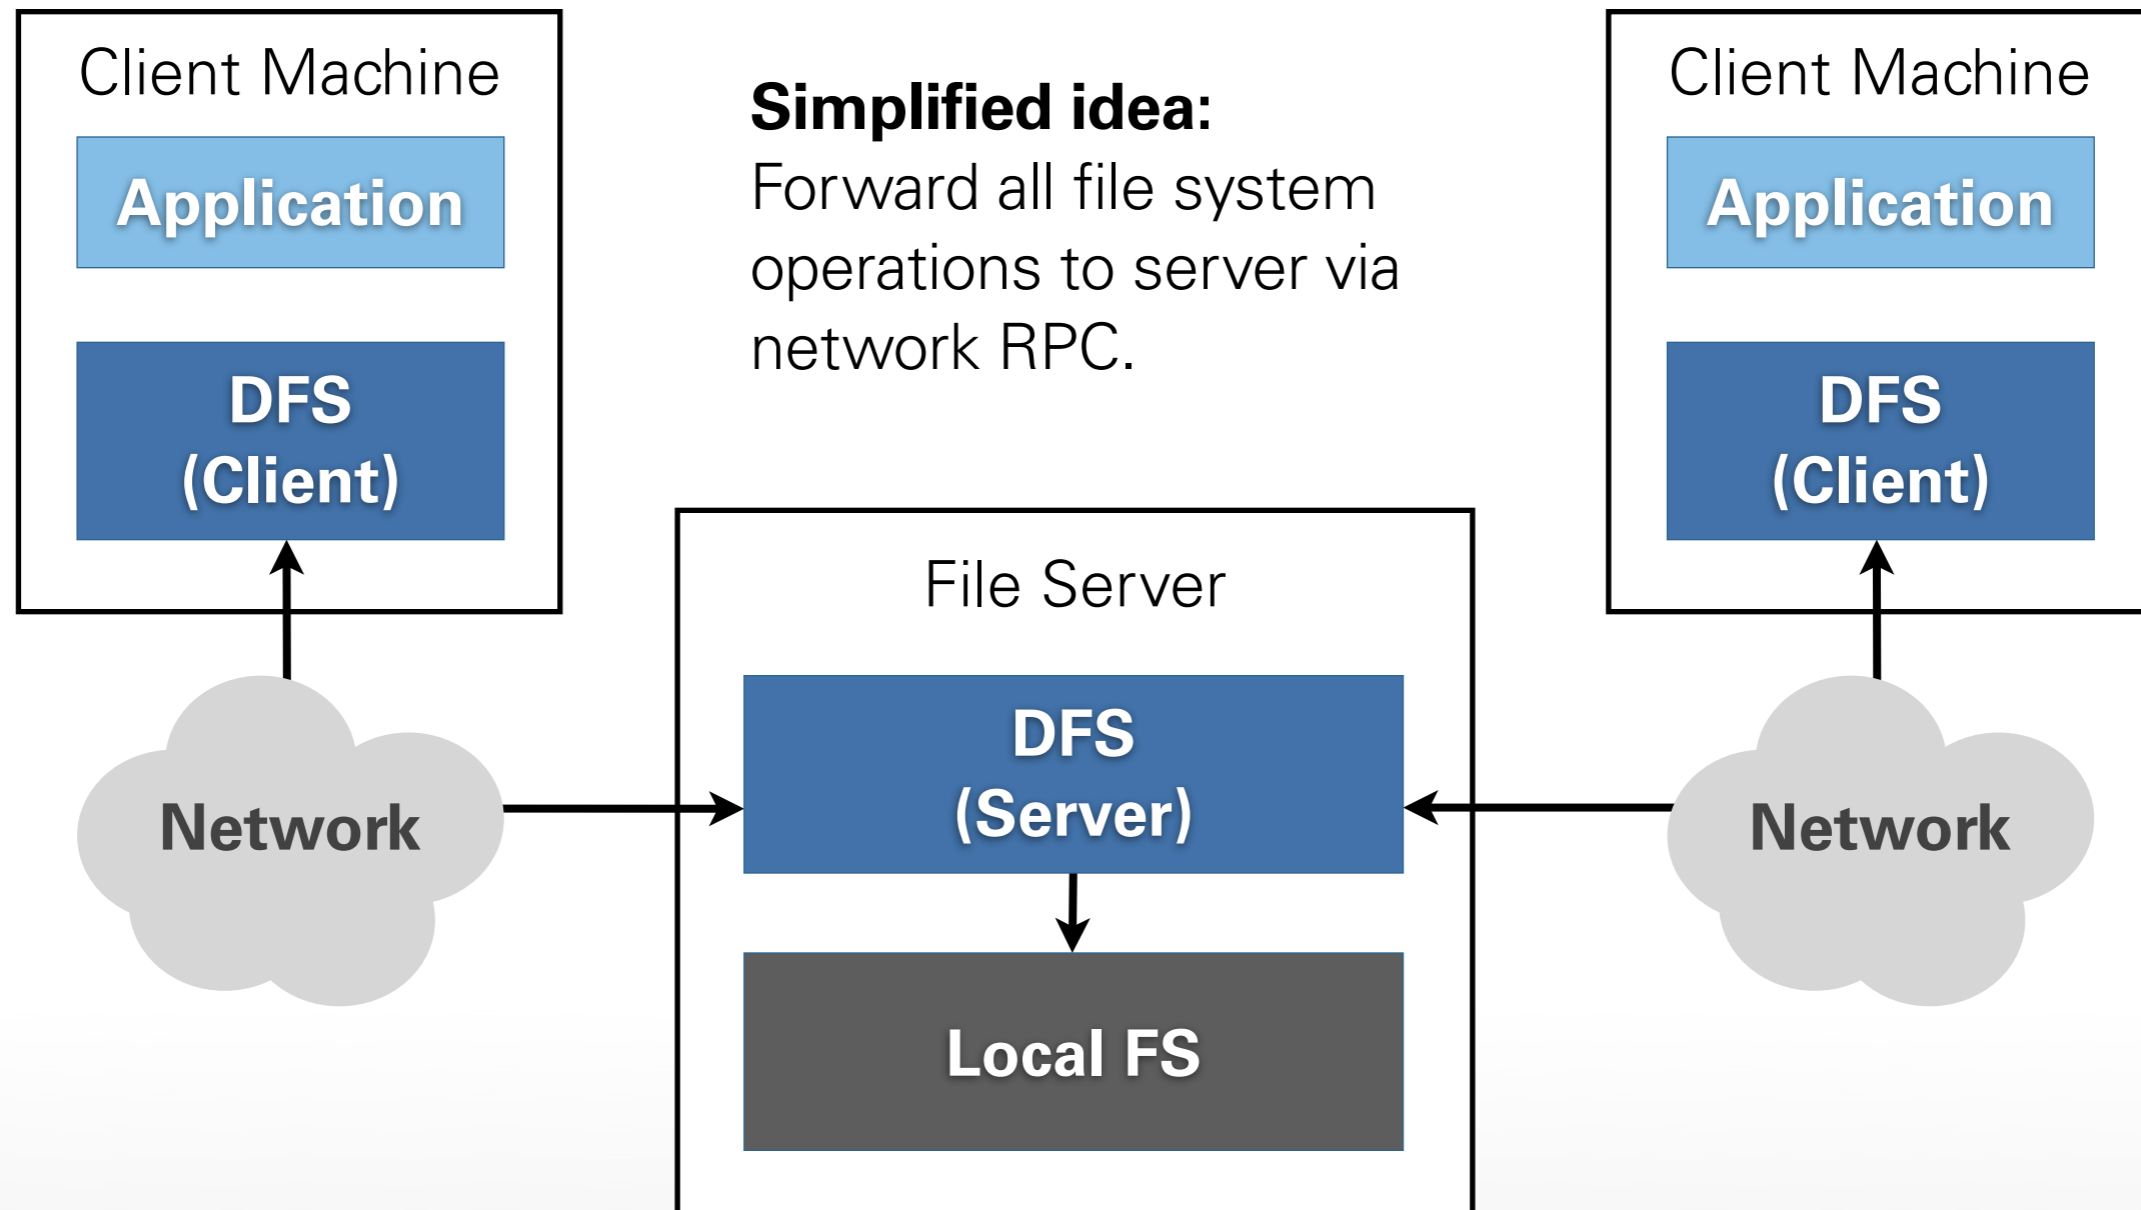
Client Machine

Application

DFS
(Client)

Network

Simplified idea:
Forward all file system operations to server via network RPC.

File Server

DFS
(Server)

Local FS

Client Machine

Application

DFS
(Client)

Network